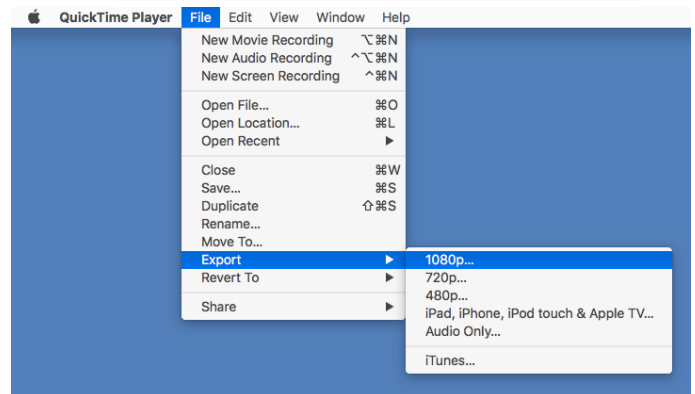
QuickTime Player File Edit View Window Help

New Movie Recording ⌥⌘N
New Audio Recording ^⌥⌘N
New Screen Recording ^⌘N

Open File... ⌘O
Open Location... ⌘L
Open Recent ▶

Close ⌘W
Save... ⌘S
Duplicate ⇧⌘S
Rename...
Move To...
Export ▶
Revert To ▶

Share ▶

1080p...
720p...
480p...
iPad, iPhone, iPod touch & Apple TV...
Audio Only...

iTunes...